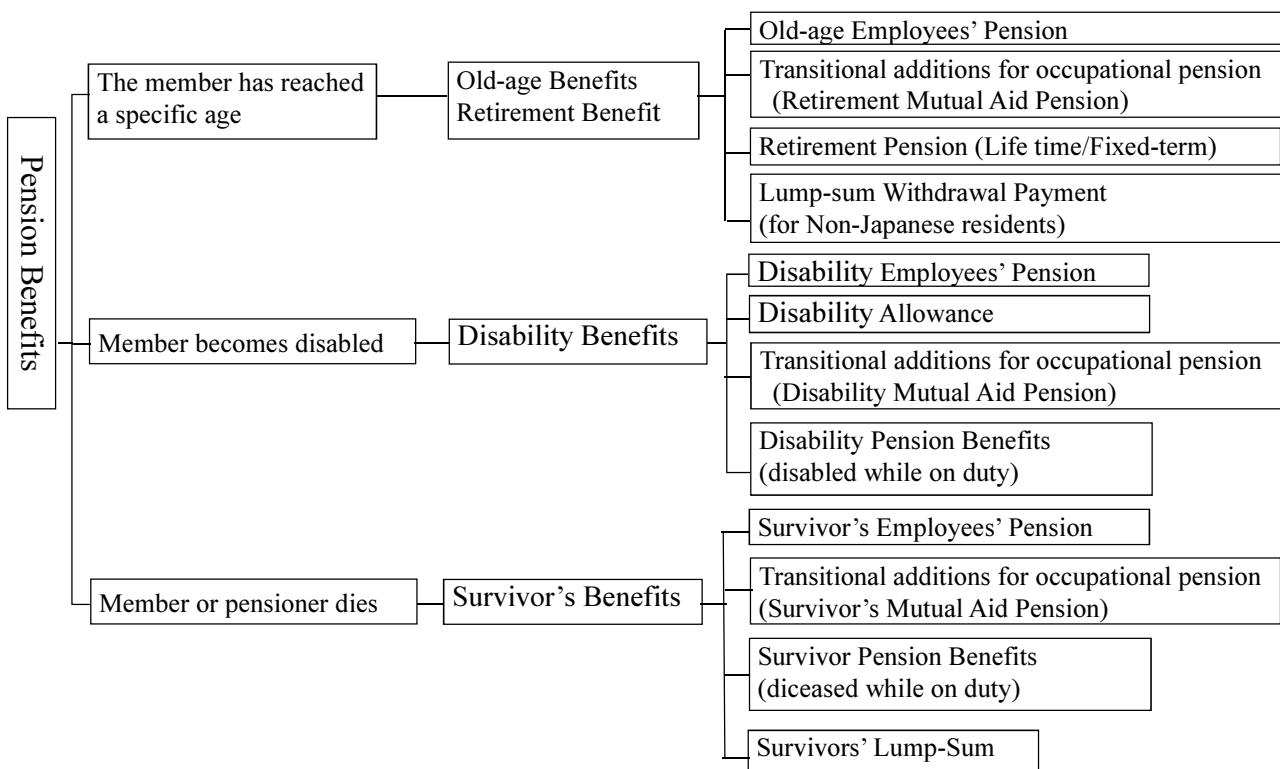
Pension Benefits

The member has reached a specific age

Old-age Benefits
Retirement Benefit

Old-age Employees' Pension

Transitional additions for occupational pension (Retirement Mutual Aid Pension)

Retirement Pension (Life time/Fixed-term)

Lump-sum Withdrawal Payment (for Non-Japanese residents)

Member becomes disabled

Disability Benefits

Disability Employees' Pension

Disability Allowance

Transitional additions for occupational pension (Disability Mutual Aid Pension)

Disability Pension Benefits (disabled while on duty)

Member or pensioner dies

Survivor's Benefits

Survivor's Employees' Pension

Transitional additions for occupational pension (Survivor's Mutual Aid Pension)

Survivor Pension Benefits (diceased while on duty)

Survivors' Lump-Sum